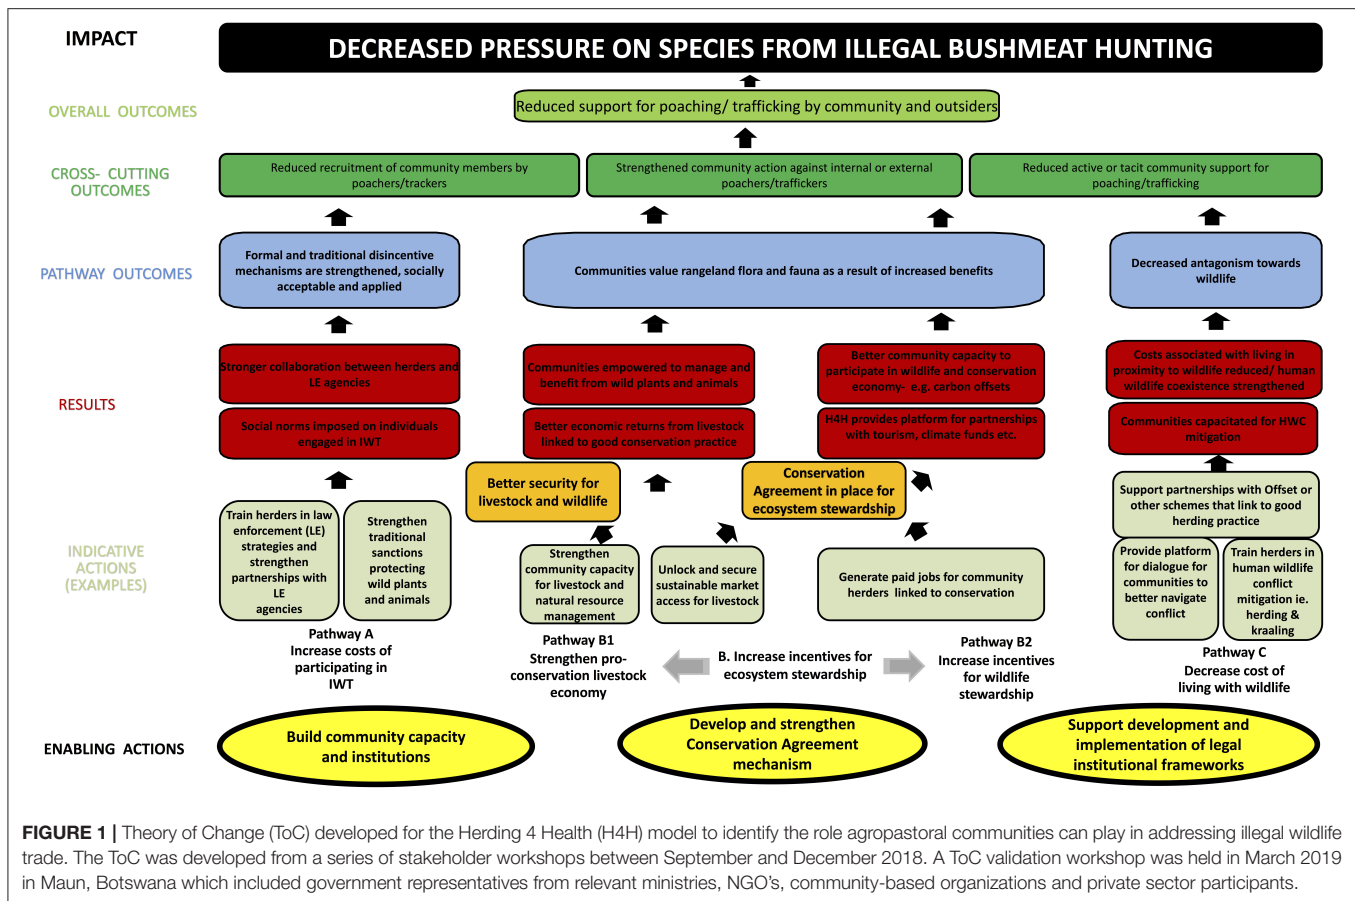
IMPACT

DECREASED PRESSURE ON SPECIES FROM ILLEGAL BUSHMEAT HUNTING

OVERALL OUTCOMES

Reduced support for poaching/ trafficking by community and outsiders

CROSS- CUTTING OUTCOMES

Reduced recruitment of community members by poachers/trackers

Strengthened community action against internal or external poachers/traffickers

Reduced active or tacit community support for poaching/trafficking

PATHWAY OUTCOMES

Formal and traditional disincentive mechanisms are strengthened, socially acceptable and applied

Communities value rangeland flora and fauna as a result of increased benefits

Decreased antagonism towards wildlife

RESULTS

Stronger collaboration between herders and LE agencies

Social norms imposed on individuals engaged in IWT

Communities empowered to manage and benefit from wild plants and animals

Better economic returns from livestock linked to good conservation practice

Better community capacity to participate in wildlife and conservation economy- e.g. carbon offsets

H4H provides platform for partnerships with tourism, climate funds etc.

Costs associated with living in proximity to wildlife reduced/ human wildlife coexistence strengthened

Communities capacitated for HWC mitigation

Better security for livestock and wildlife

Conservation Agreement in place for ecosystem stewardship

INDICATIVE ACTIONS (EXAMPLES)

Train herders in law enforcement (LE) strategies and strengthen partnerships with LE agencies

Strengthen traditional sanctions protecting wild plants and animals

Strengthen community capacity for livestock and natural resource management

Unlock and secure sustainable market access for livestock

Generate paid jobs for community herders linked to conservation

Support partnerships with Offset or other schemes that link to good herding practice

Provide platform for dialogue for communities to better navigate conflict

Train herders in human wildlife conflict mitigation ie. herding & kraaling

Pathway A
Increase costs of participating in IWT

Pathway B1
Strengthen pro-conservation livestock economy

B. Increase incentives for ecosystem stewardship

Pathway B2
Increase incentives for wildlife stewardship

Pathway C
Decrease cost of living with wildlife

ENABLING ACTIONS

Build community capacity and institutions

Develop and strengthen Conservation Agreement mechanism

Support development and implementation of legal institutional frameworks

FIGURE 1 | Theory of Change (ToC) developed for the Herding 4 Health (H4H) model to identify the role agropastoral communities can play in addressing illegal wildlife trade. The ToC was developed from a series of stakeholder workshops between September and December 2018. A ToC validation workshop was held in March 2019 in Maun, Botswana which included government representatives from relevant ministries, NGO's, community-based organizations and private sector participants.